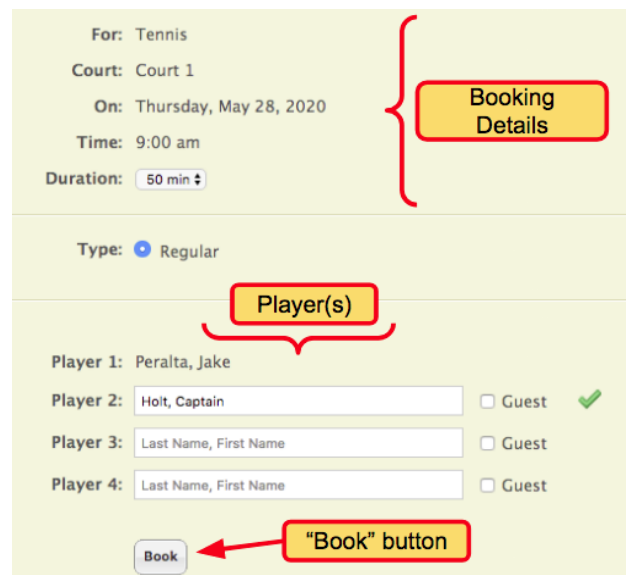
For: Tennis

Court: Court 1

On: Thursday, May 28, 2020

Time: 9:00 am

Duration: 50 min

Booking Details

Type: Regular

Player(s)

Player 1: Peralta, Jake

Player 2: Holt, Captain Guest

Player 3: Last Name, First Name Guest

Player 4: Last Name, First Name Guest

Book

“Book” button